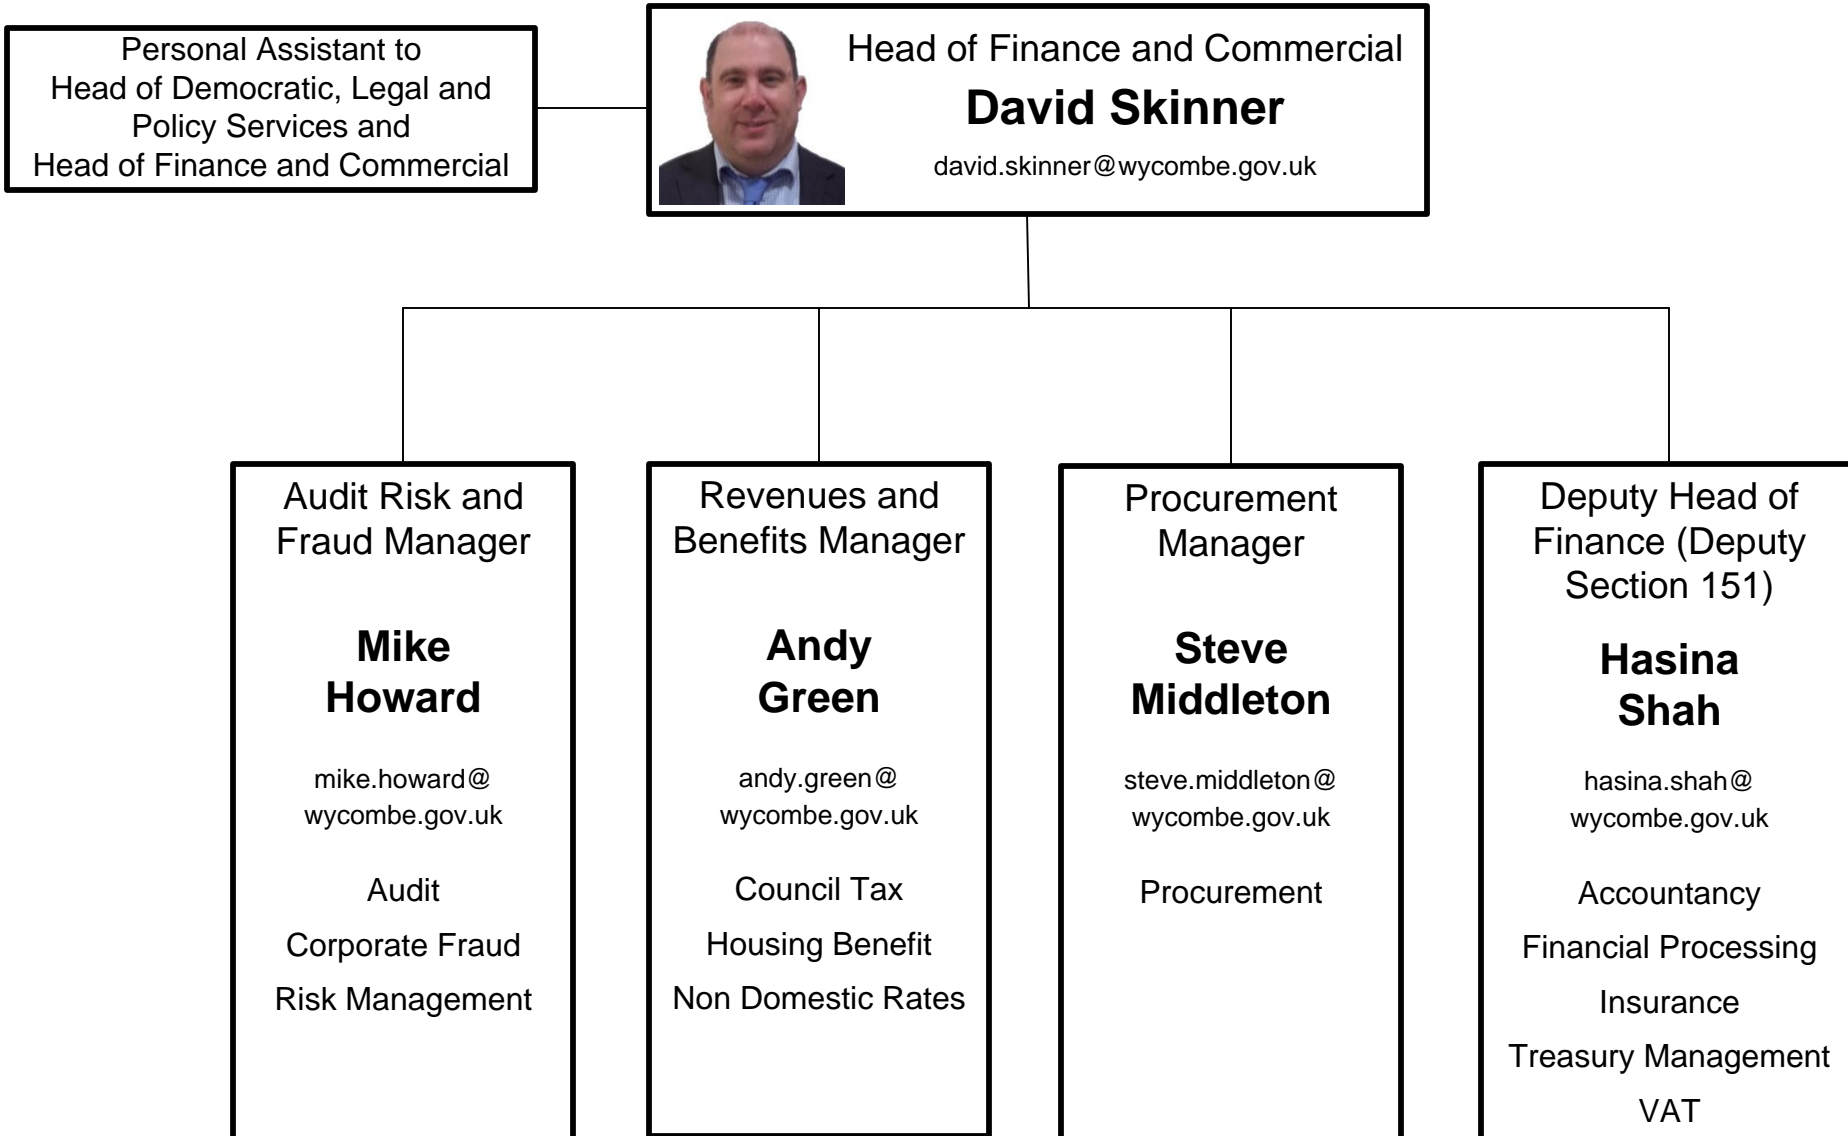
Personal Assistant to
Head of Democratic, Legal and Policy Services and
Head of Finance and Commercial

Head of Finance and Commercial
**David Skinner**
david.skinner@wycombe.gov.uk

Audit Risk and Fraud Manager
**Mike Howard**
mike.howard@wycombe.gov.uk
Audit
Corporate Fraud
Risk Management

Revenues and Benefits Manager
**Andy Green**
andy.green@wycombe.gov.uk
Council Tax
Housing Benefit
Non Domestic Rates

Procurement Manager
**Steve Middleton**
steve.middleton@wycombe.gov.uk
Procurement

Deputy Head of Finance (Deputy Section 151)
**Hasina Shah**
hasina.shah@wycombe.gov.uk
Accountancy
Financial Processing
Insurance
Treasury Management
VAT